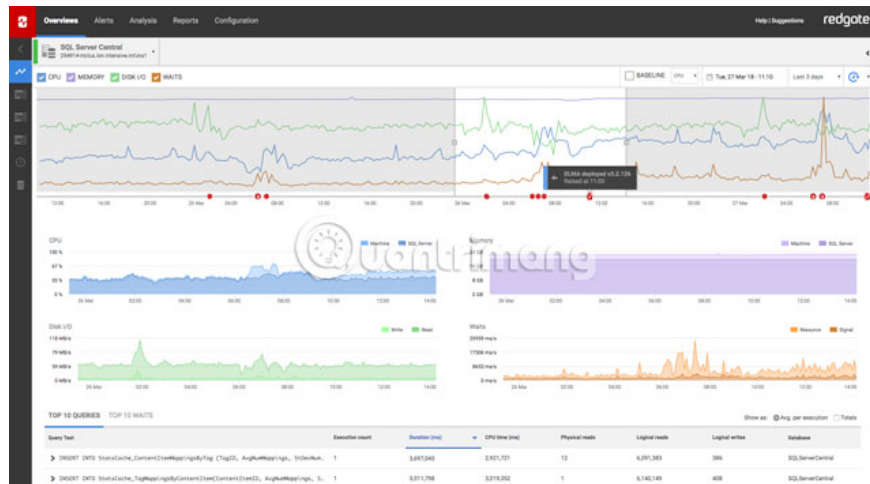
Overviews Alerts Analysis Reports Configuration

Help | Suggestions redgate

SQL Server Central
254914-mclus.lon.mrstaine.int\ms1

CPU MEMORY DISK I/O WAITS

BASELINE CPU Tue, 27 Mar 18 - 11:10 Last 3 days

SLIMA deployed v3.2.126
Raised at 11:00

12:00 16:00 20:00 25 Mar 04:00 08:00 12:00 16:00 20:00 26 Mar 04:00 08:00 12:00 16:00 20:00 27 Mar 04:00 08:00

CPU

Machine SQL Server

100 %
67 %
33 %
0 %

26 Mar 04:00 08:00 12:00 16:00 20:00 27 Mar 04:00 08:00 12:00 14:00

Memory

Machine SQL Server

9 GB
5 GB
0 GB

Disk I/O

Write Read

118 MB/s
79 MB/s
39 MB/s
0 MB/s

26 Mar 02:00 04:00 08:00 12:00 16:00 20:00 27 Mar 04:00 08:00 12:00 14:00

Waits

Resource Signal

23059 ms/s
17006 ms/s
8633 ms/s
0 ms/s

TOP 10 QUERIES TOP 10 WAITS

Show as: Avg. per execution Totals

| Query Text | Execution count | Duration (ms) | CPU time (ms) | Physical reads | Logical reads | Logical writes | Database |
|---|---|---|---|---|---|---|---|
| INSERT INTO StatsCache_ContentItemMappingsByTag (TagID, AvgNumMappings, StdDevNum... | 1 | 3,697,045 | 2,921,721 | 12 | 6,091,383 | 396 | SQLServerCentral |
| INSERT INTO StatsCache_TagMappingsByContentItem(ContentItemID, AvgNumMappings, S... | 1 | 3,511,798 | 3,019,202 | 1 | 6,140,149 | 408 | SQLServerCentral |